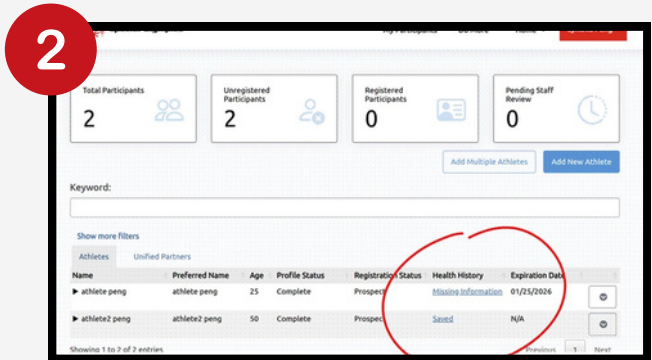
2

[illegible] My Participants Do More Home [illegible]

Total Participants
2

Unregistered Participants
2

Registered Participants
0

Pending Staff Review
0

Add Multiple Athletes
Add New Athlete

Keyword:

Show more filters

Athletes
Unified Partners

| Name | Preferred Name | Age | Profile Status | Registration Status | Health History | Expiration Date | |
|---|---|---|---|---|---|---|---|
| ▶ athlete peng | athlete peng | 25 | Complete | Prospec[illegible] | Missing Information | 01/25/2026 | |
| ▶ athlete2 peng | athlete2 peng | 50 | Complete | Prospec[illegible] | Saved | N/A | |

Showing 1 to 2 of 2 entries
Previous 1 Next